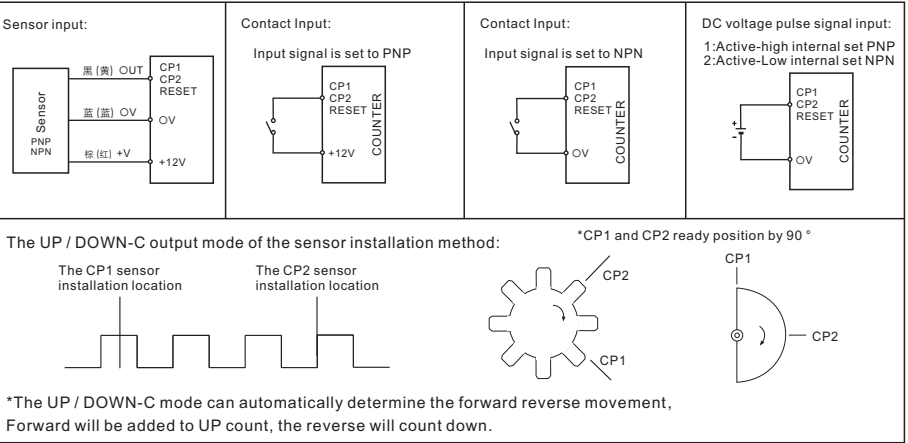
Sensor input:

黑(黄) OUT
蓝(蓝) OV
棕(红) +V
Sensor
PNP
NPN
CP1
CP2
RESET
OV
+12V

Contact Input:

Input signal is set to PNP

CP1
CP2
RESET
+12V
COUNTER

Contact Input:

Input signal is set to NPN

CP1
CP2
RESET
OV
COUNTER

DC voltage pulse signal input:

1:Active-high internal set PNP
2:Active-Low internal set NPN

+
-
CP1
CP2
RESET
OV
COUNTER

The UP / DOWN-C output mode of the sensor installation method:

*CP1 and CP2 ready position by 90 °

The CP1 sensor installation location

The CP2 sensor installation location

CP2
CP1
CP1
CP2

*The UP / DOWN-C mode can automatically determine the forward reverse movement, Forward will be added to UP count, the reverse will count down.